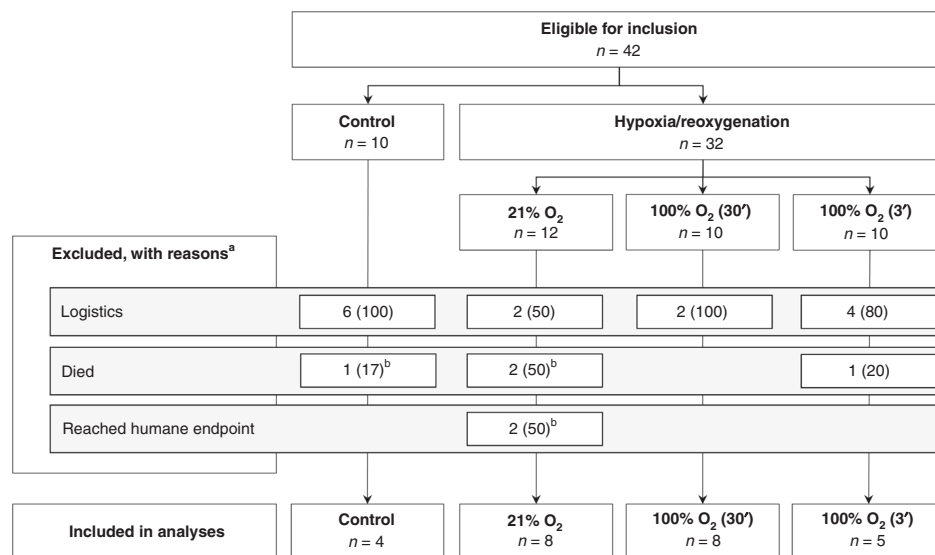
Eligible for inclusion
$n = 42$

Control
$n = 10$

Hypoxia/reoxygenation
$n = 32$

21% $O_2$
$n = 12$

100% $O_2$ (30′)
$n = 10$

100% $O_2$ (3′)
$n = 10$

Excluded, with reasons$^a$

Logistics
6 (100)
2 (50)
2 (100)
4 (80)

Died
1 (17)$^b$
2 (50)$^b$
1 (20)

Reached humane endpoint
2 (50)$^b$

Included in analyses

Control
$n = 4$

21% $O_2$
$n = 8$

100% $O_2$ (30′)
$n = 8$

100% $O_2$ (3′)
$n = 5$